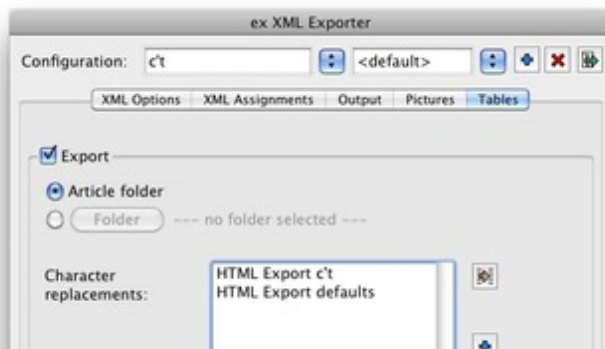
ex XML Exporter

Configuration: c't <default>

XML Options XML Assignments Output Pictures Tables

Export

Article folder

Folder --- no folder selected ---

Character replacements:

HTML Export c't
HTML Export defaults